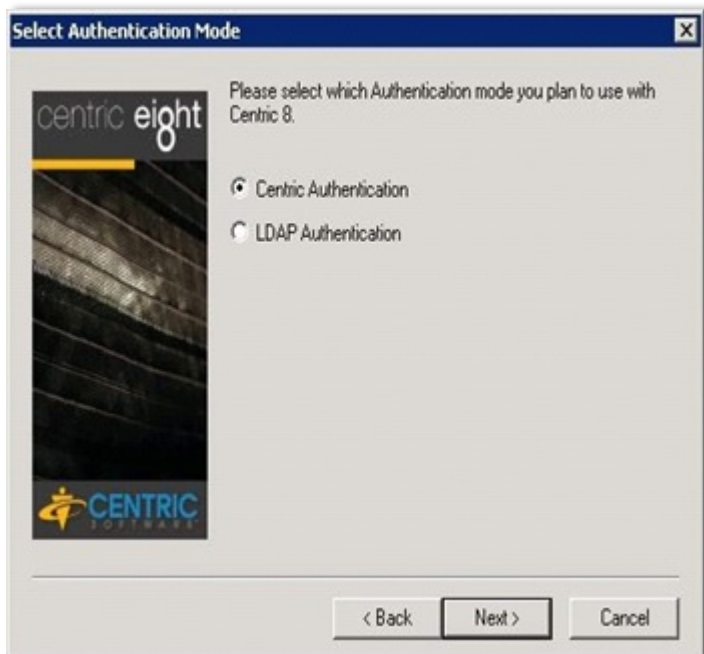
Select Authentication Mode

centric eight

CENTRIC
SOFTWARE

Please select which Authentication mode you plan to use with Centric 8.

Centric Authentication

LDAP Authentication

< Back

Next >

Cancel